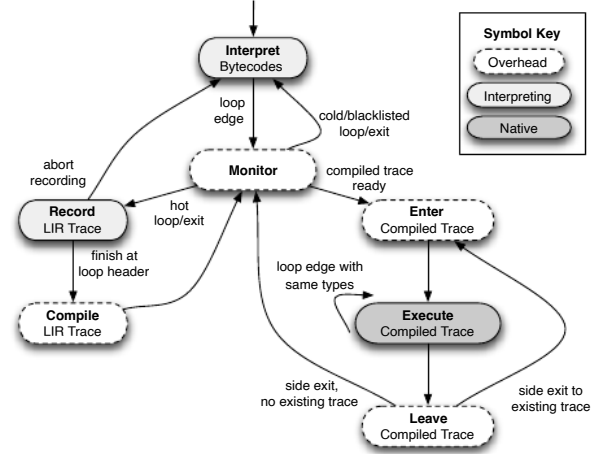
Interpret
Bytecodes

Symbol Key
Overhead
Interpreting
Native

loop edge

cold/blacklisted loop/exit

abort recording

Monitor

compiled trace ready

Record
LIR Trace

hot loop/exit

Enter
Compiled Trace

finish at loop header

loop edge with same types

Compile
LIR Trace

Execute
Compiled Trace

side exit, no existing trace

side exit to existing trace

Leave
Compiled Trace